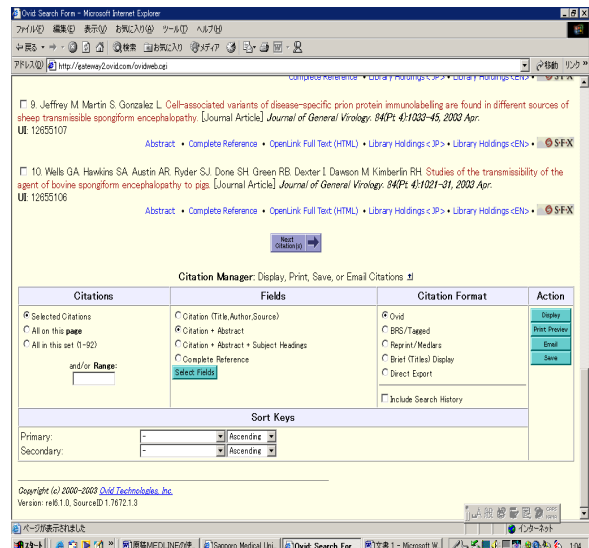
Ovid: Search Form - Microsoft Internet Explorer

ファイル(F) 編集(E) 表示(V) お気に入り(A) ツール(T) ヘルプ(H)

戻る 検索 お気に入り メディア

アドレス(D) http://gateway2.ovid.com/ovidweb.cgi

移動 リンク

Complete Reference • Library Holdings <JP> • Library Holdings <EN>

9. Jeffrey M Martin S. Gonzalez L. Cell-associated variants of disease-specific prion protein immunolabelling are found in different sources of sheep transmissible spongiform encephalopathy. [Journal Article] Journal of General Virology. 84(Pt 4):1033-45, 2003 Apr.
UI: 12655107

Abstract • Complete Reference • OpenLink Full Text (HTML) • Library Holdings <JP> • Library Holdings <EN> • S·F·X

10. Wells GA. Hawkins SA. Austin AR. Ryder SJ. Done SH. Green RB. Dexter I. Dawson M. Kimberlin RH. Studies of the transmissibility of the agent of bovine spongiform encephalopathy to pigs. [Journal Article] Journal of General Virology. 84(Pt 4):1021-31, 2003 Apr.
UI: 12655106

Abstract • Complete Reference • OpenLink Full Text (HTML) • Library Holdings <JP> • Library Holdings <EN> • S·F·X

Next Citation(s)

Citation Manager: Display, Print, Save, or Email Citations

| Citations | Fields | Citation Format | Action |
|---|---|---|---|
| Selected Citations<br>All on this page<br>All in this set (1-92)<br>and/or Range: | Citation (Title,Author,Source)<br>Citation + Abstract<br>Citation + Abstract + Subject Headings<br>Complete Reference<br>Select Fields | Ovid<br>BRS/Tagged<br>Reprint/Medlars<br>Brief (Titles) Display<br>Direct Export<br>Include Search History | Display<br>Print Preview<br>Email<br>Save |

Sort Keys

Primary: - Ascending
Secondary: - Ascending

Copyright (c) 2000-2003 Ovid Technologies, Inc.
Version: rel6.1.0, SourceID 1.7672.1.3

ページが表示されました

インターネット

スタート 原稿MEDLINEの使 Sapporo Medical Uni Ovid: Search For 文書1 - Microsoft W 1:04